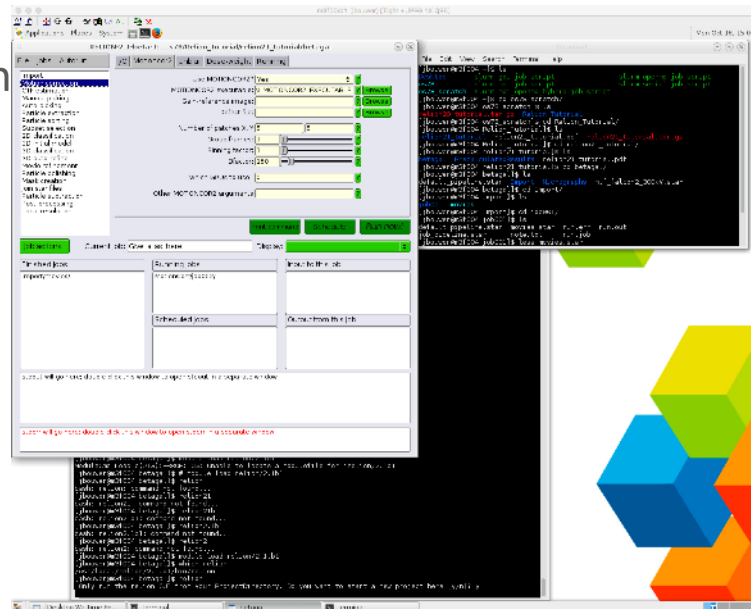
Applications Places System

RELION-2.1: /home/jbouvette/...relion21_tutorial/betagal/

File Jobs Autorun

Import
Motion correction
CTF estimation
Manual picking
Auto-picking
Particle extraction
Particle sorting
Subset selection
2D classification
3D initial model
3D classification
3D auto-refine
Movie refinement
Particle polishing
Mask creation
Join star files
Particle subtraction
Post-processing
Local resolution

I/O Motioncor2 Unblur Dose-weighting Running

Use MOTIONCOR2? Yes
MOTIONCOR2 executable:
Gain-reference image:
Defect file:
Number of patches X, Y: 5 5
Group frames: 1
Binning factor: 1
Bfactor: 150
Which GPUs to use:
Other MOTIONCOR2 arguments:

Browse
Browse
Browse

Print command Schedule Run now!

Job actions Current job: Give_alias_here Display:

Finished jobs Running jobs Input to this job
Import/job001/ MotionCorr/job002/

Finished jobs Output from this job

stdout will go here; double-click this window to open stdout in a separate window

stderr will go here; double-click this window to open stderr in a separate window

File Edit View Search Terminal Help

Mon Oct 16